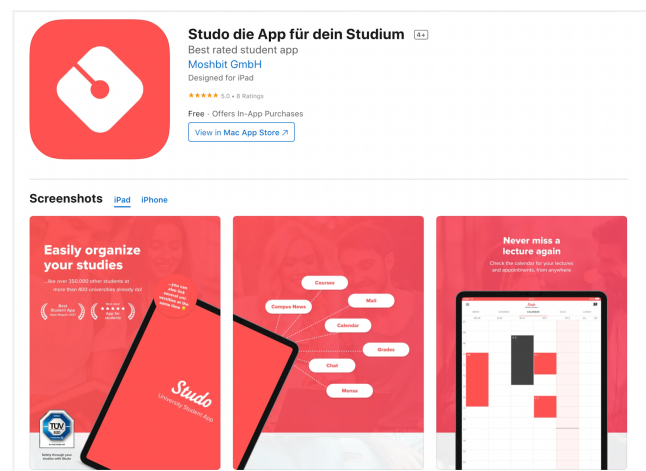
Studo die App für dein Studium 4+
Best rated student app
Moshbit GmbH
Designed for iPad
★★★★★ 5.0 • 8 Ratings
Free · Offers In-App Purchases
View in Mac App Store ↗

Screenshots iPad iPhone

Easily organize your studies
...like over 350,000 other students at more than 400 universities already did!
Best Student App
App for Students
...you can also find related services in the same place ⭐
Studo
University Student App
TÜV
Safety through your studies with Studo

Courses
Campus News
Mail
Calendar
Grades
Chat
Mensa

Never miss a lecture again
Check the calendar for your lectures and appointments, from anywhere